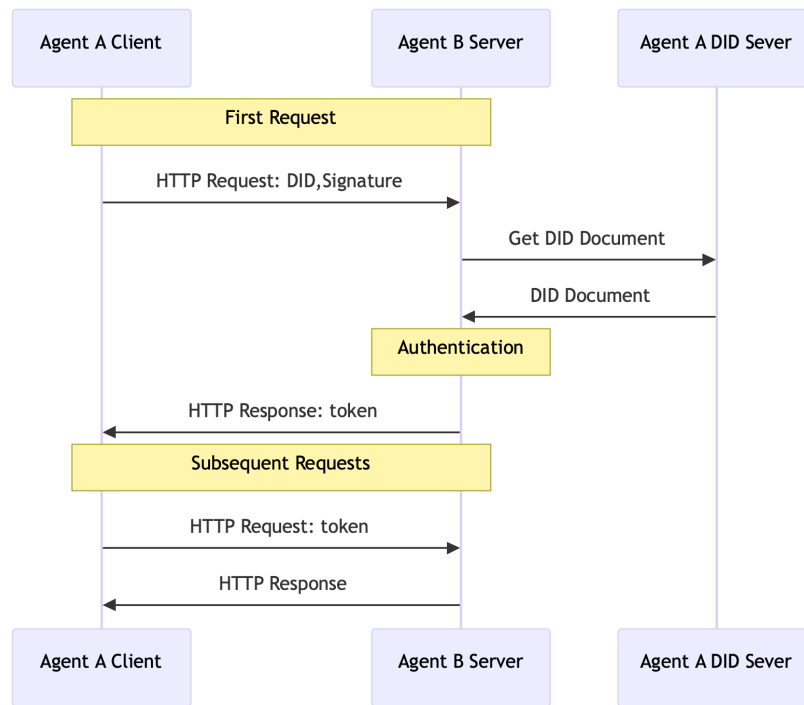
Agent A Client
Agent B Server
Agent A DID Sever

First Request

HTTP Request: DID,Signature

Get DID Document

DID Document

Authentication

HTTP Response: token

Subsequent Requests

HTTP Request: token

HTTP Response

Agent A Client
Agent B Server
Agent A DID Sever